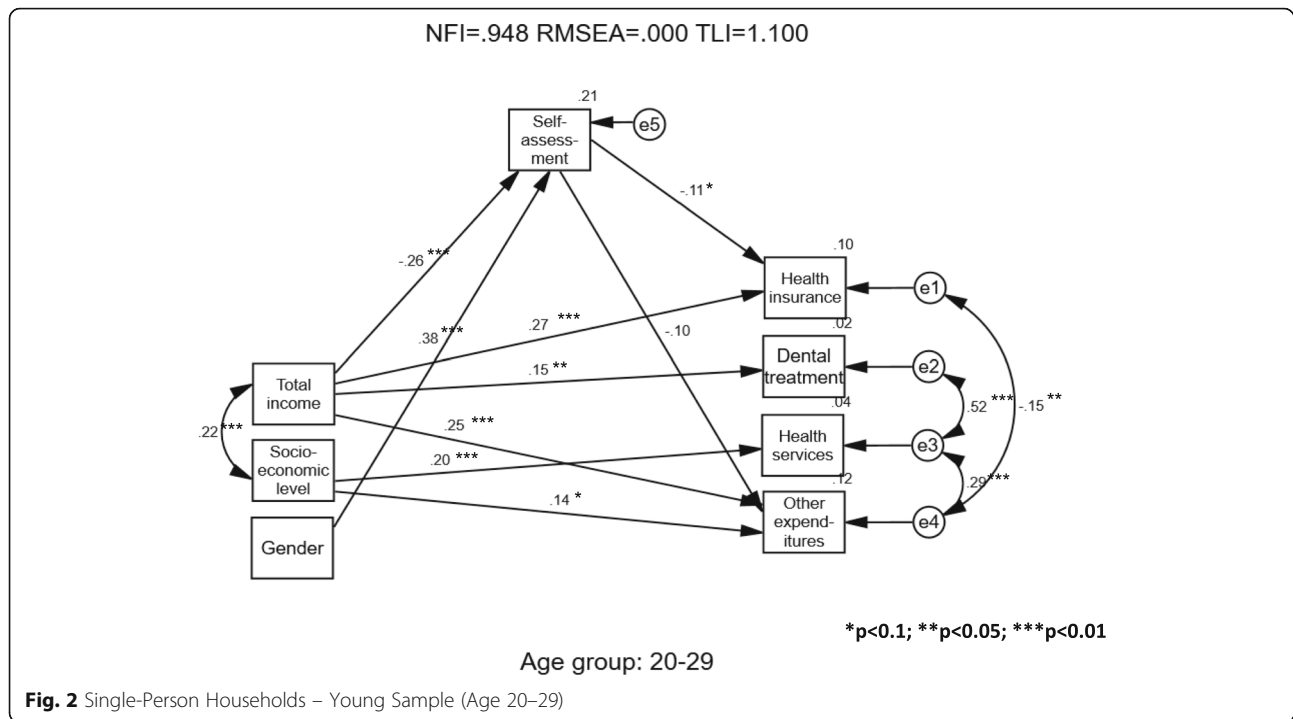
NFI=.948 RMSEA=.000 TLI=1.100

.21

Self-assessment

e5

-.11*

.10

-.26***

Health insurance

e1

.38***

.27 ***

-.10

.02

Dental treatment

e2

Total income

.15 **

.52 ***

-.15 **

.25 ***

.04

.22***

Socio-economic level

.20 ***

Health services

e3

.12

.29***

.14 *

Other expend-itures

e4

Gender

*p<0.1; **p<0.05; ***p<0.01

Age group: 20-29

Fig. 2 Single-Person Households – Young Sample (Age 20–29)